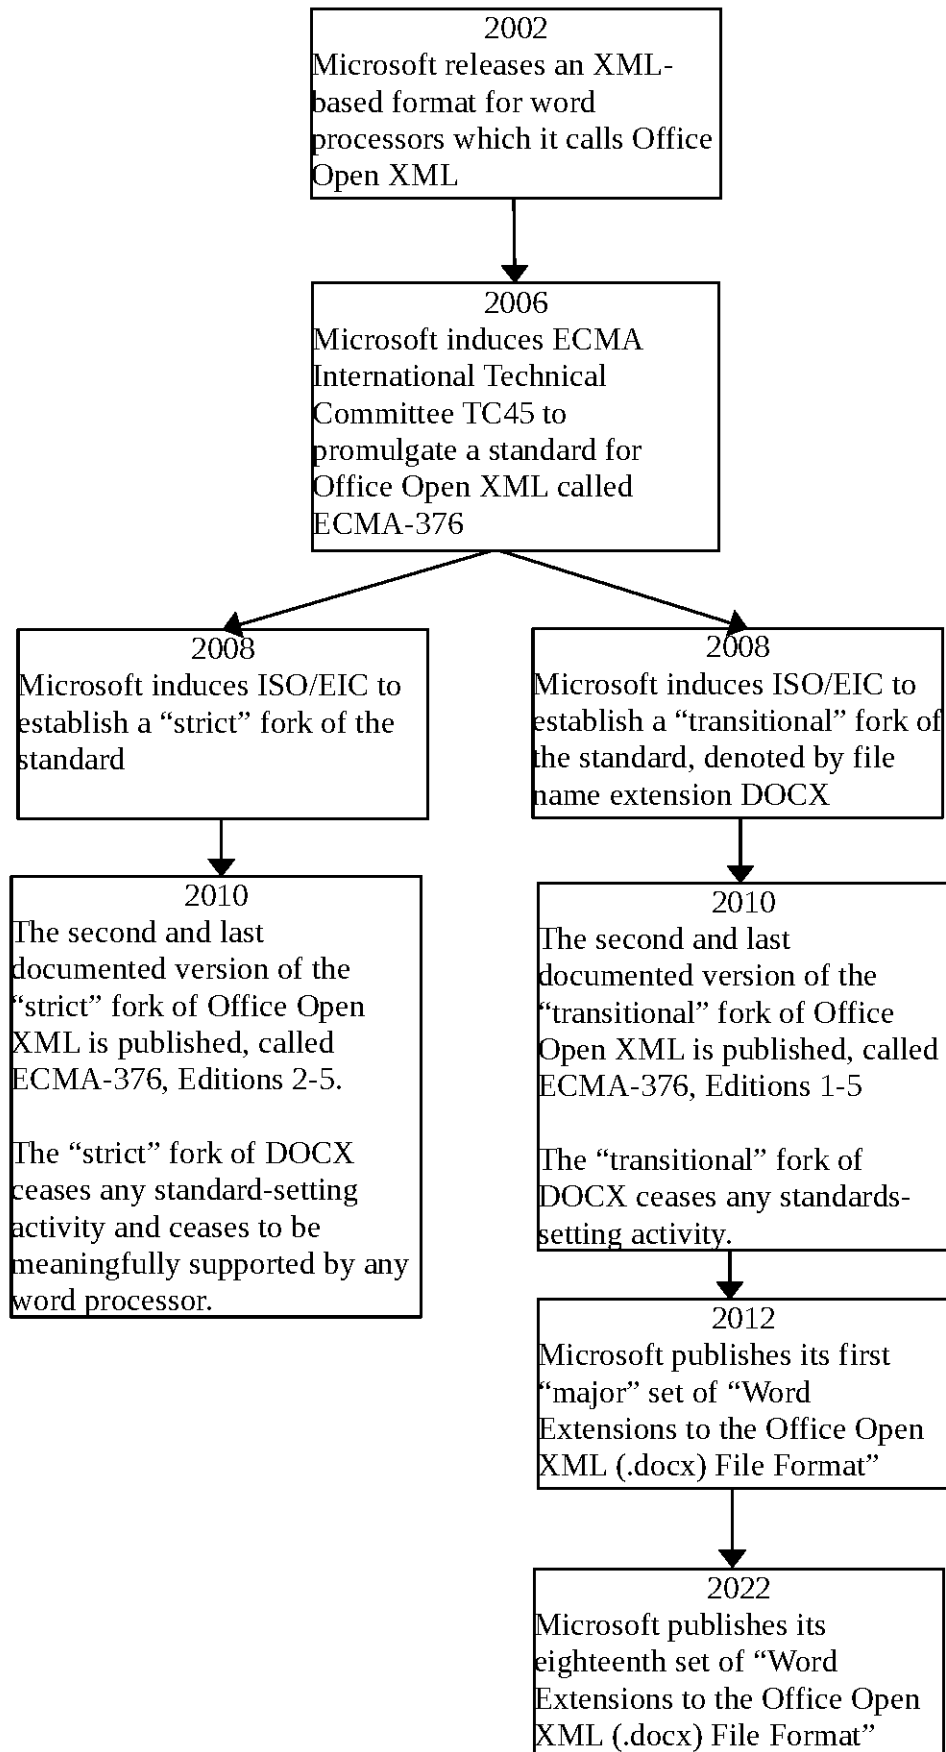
2002
Microsoft releases an XML-based format for word processors which it calls Office Open XML

2006
Microsoft induces ECMA International Technical Committee TC45 to promulgate a standard for Office Open XML called ECMA-376

2008
Microsoft induces ISO/EIC to establish a “strict” fork of the standard

2010
The second and last documented version of the “strict” fork of Office Open XML is published, called ECMA-376, Editions 2-5.

The “strict” fork of DOCX ceases any standard-setting activity and ceases to be meaningfully supported by any word processor.

2008
Microsoft induces ISO/EIC to establish a “transitional” fork of the standard, denoted by file name extension DOCX

2010
The second and last documented version of the “transitional” fork of Office Open XML is published, called ECMA-376, Editions 1-5

The “transitional” fork of DOCX ceases any standards-setting activity.

2012
Microsoft publishes its first “major” set of “Word Extensions to the Office Open XML (.docx) File Format”

2022
Microsoft publishes its eighteenth set of “Word Extensions to the Office Open XML (.docx) File Format”